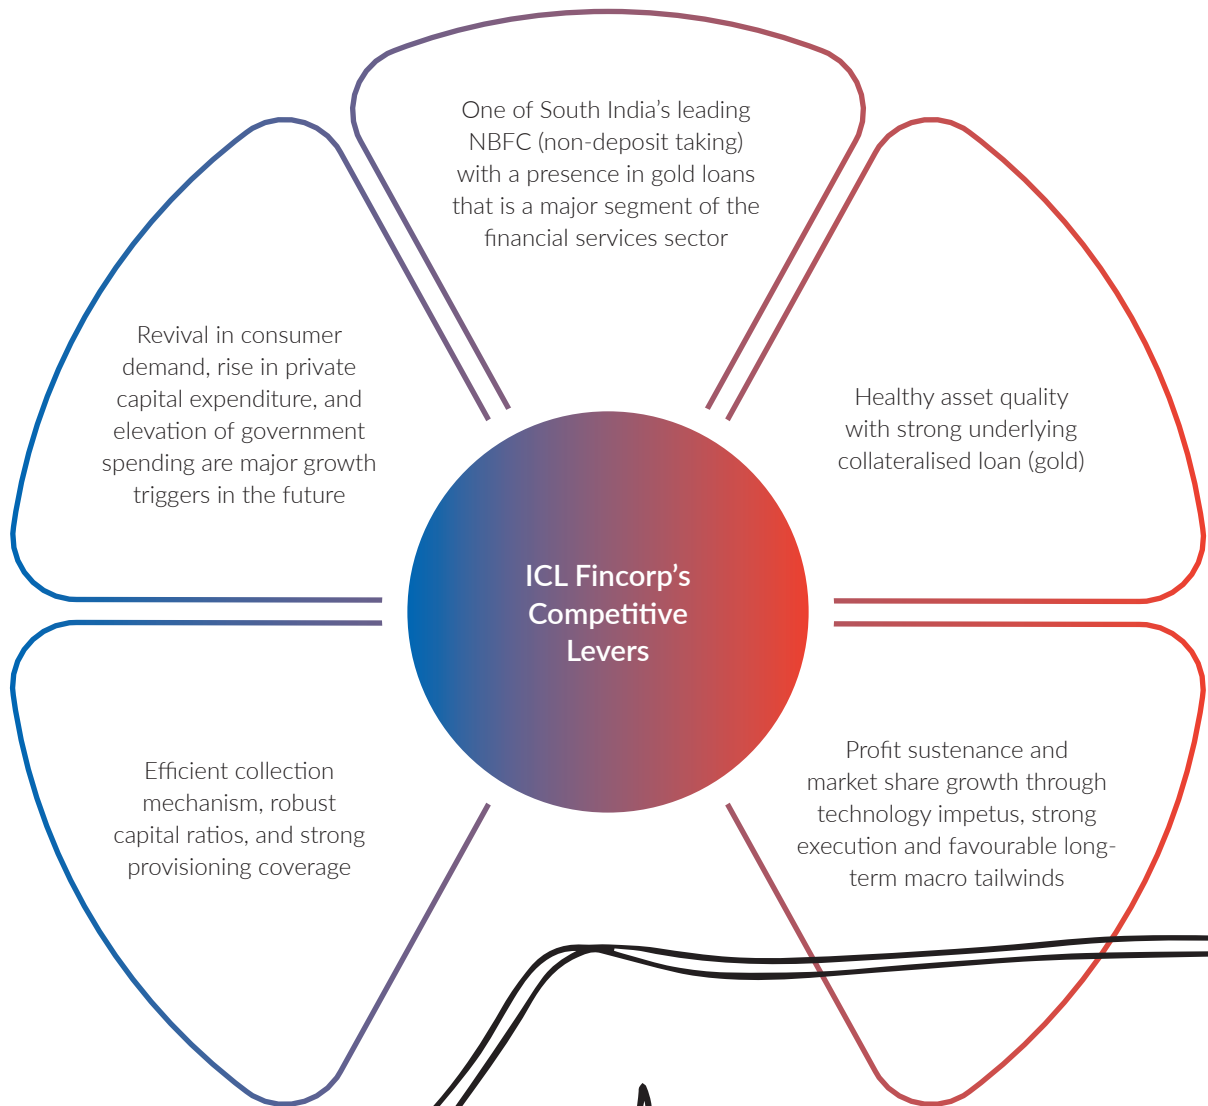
One of South India's leading NBFC (non-deposit taking) with a presence in gold loans that is a major segment of the financial services sector

Revival in consumer demand, rise in private capital expenditure, and elevation of government spending are major growth triggers in the future

Healthy asset quality with strong underlying collateralised loan (gold)

ICL Fincorp's Competitive Levers

Efficient collection mechanism, robust capital ratios, and strong provisioning coverage

Profit sustenance and market share growth through technology impetus, strong execution and favourable long-term macro tailwinds